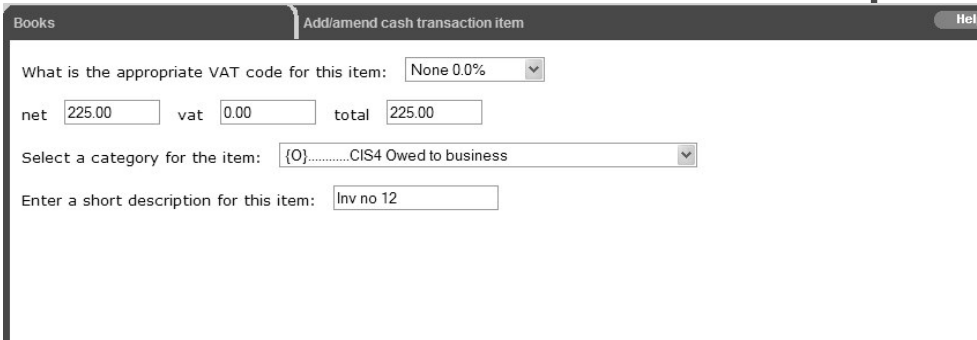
Books

Add/amend cash transaction item

Hel

What is the appropriate VAT code for this item: None 0.0%

net 225.00 vat 0.00 total 225.00

Select a category for the item: {O}............CIS4 Owed to business

Enter a short description for this item: Inv no 12